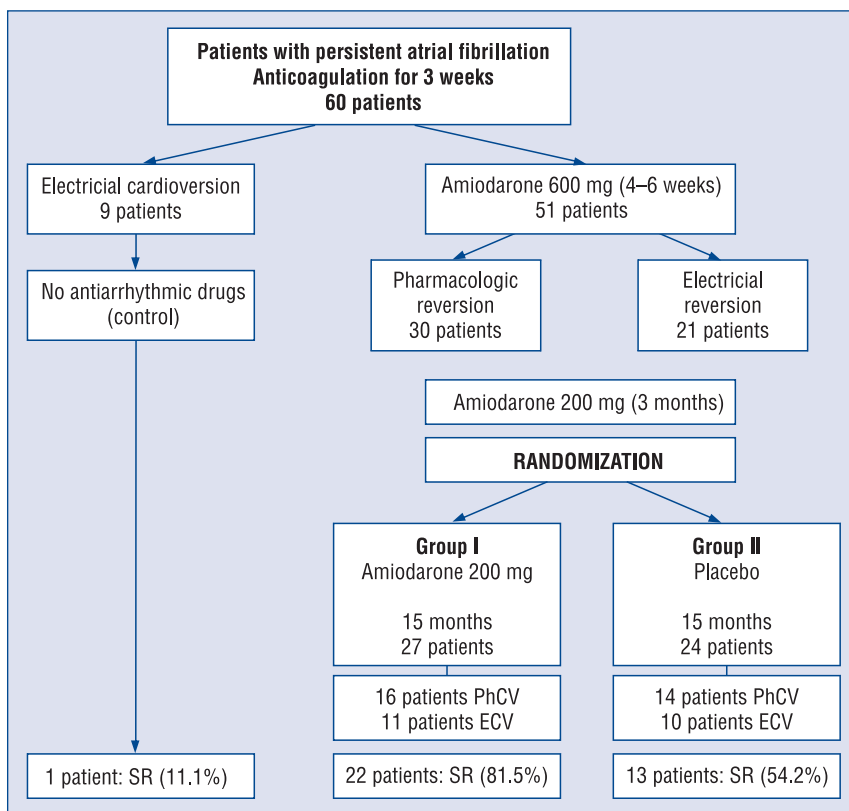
Patients with persistent atrial fibrillation
Anticoagulation for 3 weeks
60 patients

Electricial cardioversion
9 patients

No antiarrhythmic drugs
(control)

1 patient: SR (11.1%)

Amiodarone 600 mg (4–6 weeks)
51 patients

Pharmacologic
reversion
30 patients

Electricial
reversion
21 patients

Amiodarone 200 mg (3 months)

RANDOMIZATION

Group I
Amiodarone 200 mg

15 months
27 patients

16 patients PhCV
11 patients ECV

22 patients: SR (81.5%)

Group II
Placebo

15 months
24 patients

14 patients PhCV
10 patients ECV

13 patients: SR (54.2%)